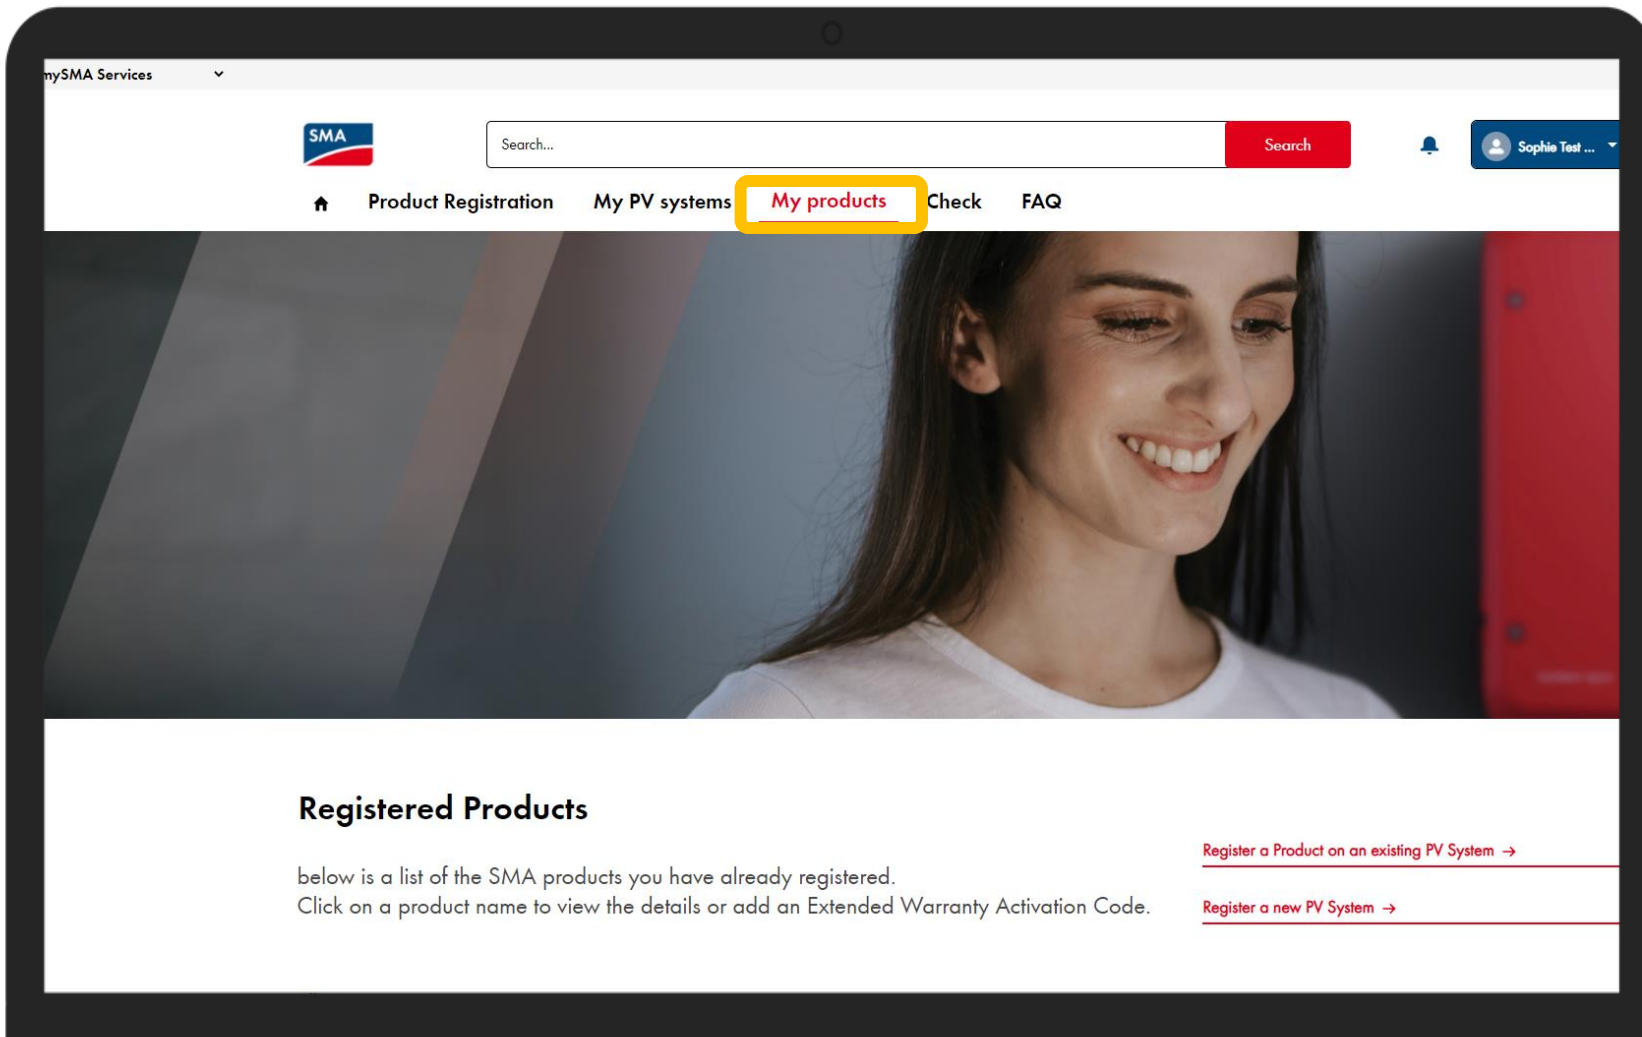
mySMA Services

SMA

Search...

Search

Sophie Test ...

Product Registration My PV systems My products Check FAQ

Registered Products

below is a list of the SMA products you have already registered.
Click on a product name to view the details or add an Extended Warranty Activation Code.

Register a Product on an existing PV System →

Register a new PV System →